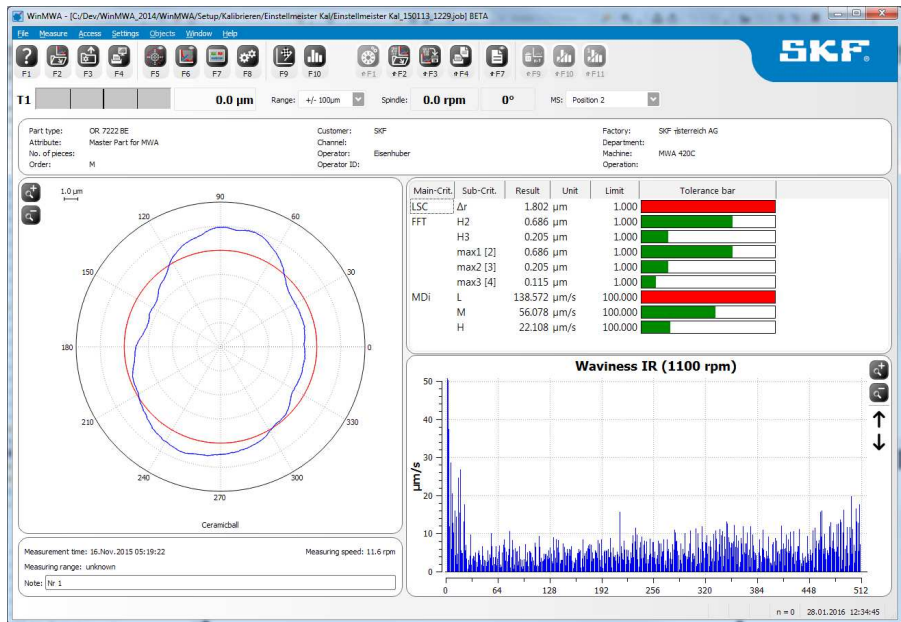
WinMWA - [C:/Dev/WinMWA_2014/WinMWA/Setup/Kalibrieren/Einstellmeister Kal/Einstellmeister Kal_150113_1229.job] BETA

File Measure Access Settings Objects Window Help

F1 F2 F3 F4 F5 F6 F7 F8 F9 F10 ⇑F1 ⇑F2 ⇑F3 ⇑F4 ⇑F7 ⇑F9 ⇑F10 ⇑F11

SKF

T1 0.0 µm Range: +/- 100µm Spindle: 0.0 rpm 0° MS: Position 2

Part type: OR 7222 BE
Attribute: Master Part for MWA
No. of pieces:
Order: M

Customer: SKF
Channel:
Operator: Eisenhuber
Operator ID:

Factory: SKF Österreich AG
Department:
Machine: MWA 420C
Operation:

1.0 µm

90 60 30 0 330 300 270 240 210 180 150 120

Ceramicball

| Main-Crit. | Sub-Crit. | Result | Unit | Limit | Tolerance bar |
|---|---|---|---|---|---|
| LSC | Δr | 1.802 | µm | 1.000 | |
| FFT | H2 | 0.686 | µm | 1.000 | |
| | H3 | 0.205 | µm | 1.000 | |
| | max1 [2] | 0.686 | µm | 1.000 | |
| | max2 [3] | 0.205 | µm | 1.000 | |
| | max3 [4] | 0.115 | µm | 1.000 | |
| MDi | L | 138.572 | µm/s | 100.000 | |
| | M | 56.078 | µm/s | 100.000 | |
| | H | 22.108 | µm/s | 100.000 | |

Waviness IR (1100 rpm)

µm/s

50 40 30 20 10 0

0 64 128 192 256 320 384 448 512

Measurement time: 16.Nov.2015 05:19:22
Measuring speed: 11.6 rpm
Measuring range: unknown
Note: Nr 1

n = 0 28.01.2016 12:34:45